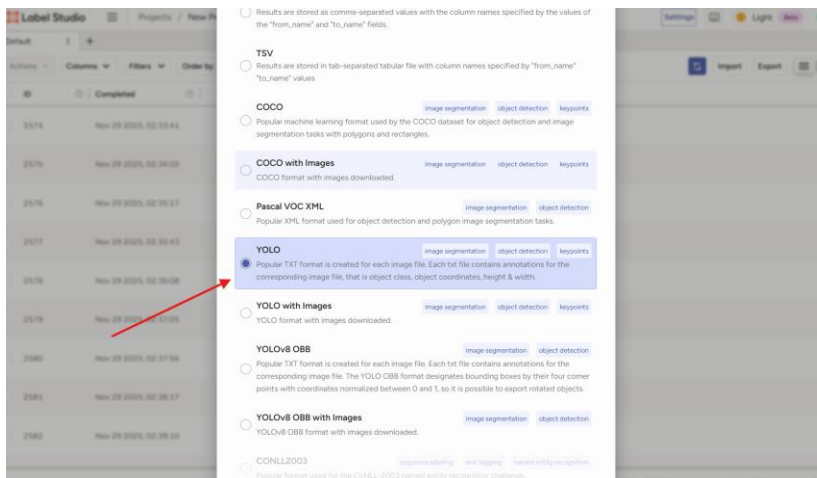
Label Studio   Projects / New P

Default

Actions   Columns   Filters   Order by

ID   Completed

2574   Nov 29 2025, 02:33:41
2575   Nov 29 2025, 02:34:03
2576   Nov 29 2025, 02:35:17
2577   Nov 29 2025, 02:35:43
2578   Nov 29 2025, 02:36:08
2579   Nov 29 2025, 02:37:09
2580   Nov 29 2025, 02:37:56
2581   Nov 29 2025, 02:38:17
2582   Nov 29 2025, 02:39:10

Settings   Light   Beta

Import   Export

Results are stored as comma-separated values with the column names specified by the values of the "from_name" and "to_name" fields.

TSV
Results are stored in tab-separated tabular file with column names specified by "from_name" "to_name" values

COCO   image segmentation   object detection   keypoints
Popular machine learning format used by the COCO dataset for object detection and image segmentation tasks with polygons and rectangles.

COCO with Images   image segmentation   object detection   keypoints
COCO format with images downloaded.

Pascal VOC XML   image segmentation   object detection
Popular XML format used for object detection and polygon image segmentation tasks.

YOLO   image segmentation   object detection   keypoints
Popular TXT format is created for each image file. Each txt file contains annotations for the corresponding image file, that is object class, object coordinates, height & width.

YOLO with Images   image segmentation   object detection   keypoints
YOLO format with images downloaded.

YOLOv8 OBB   image segmentation   object detection
Popular TXT format is created for each image file. Each txt file contains annotations for the corresponding image file. The YOLO OBB format designates bounding boxes by their four corner points with coordinates normalized between 0 and 1, so it is possible to export rotated objects.

YOLOv8 OBB with Images   image segmentation   object detection
YOLOv8 OBB format with images downloaded.

CONLL2003   sequence labeling   text tagging   named entity recognition
Popular format used for the CoNLL-2003 named entity recognition challenge.